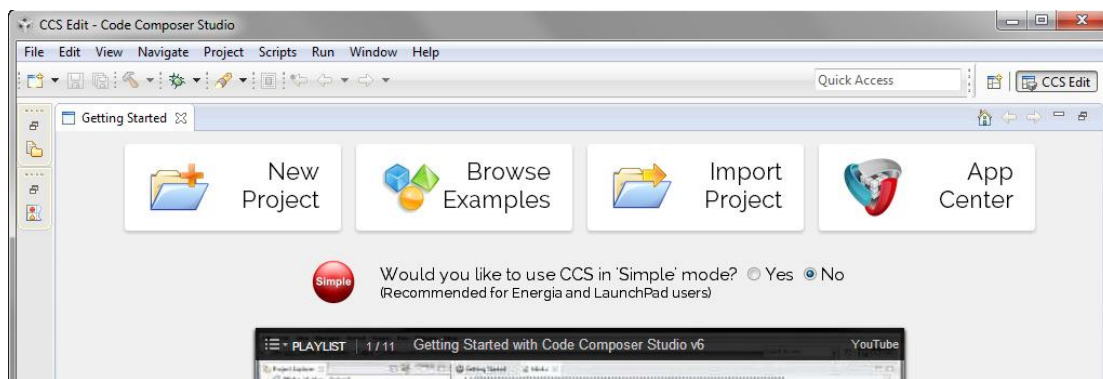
CCS Edit - Code Composer Studio

File Edit View Navigate Project Scripts Run Window Help

Quick Access

CCS Edit

Getting Started

New Project

Browse Examples

Import Project

App Center

Simple

Would you like to use CCS in 'Simple' mode? Yes No
(Recommended for Energia and LaunchPad users)

PLAYLIST 1 / 11 Getting Started with Code Composer Studio v6

YouTube